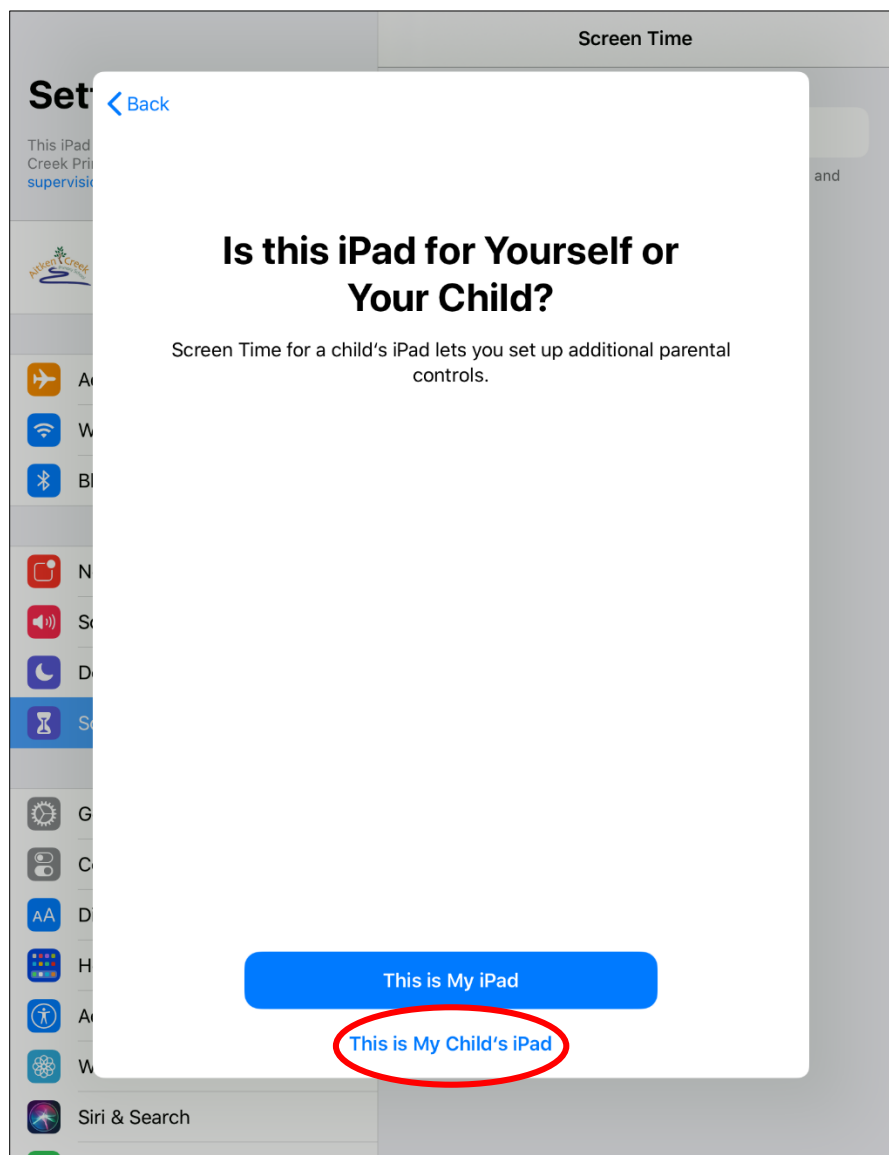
Screen Time

Set

This iPad
Creek Pri
supervisi

and

Aitken Creek

Ai
W
Bl
N
So
Do
Sc
G
Co
Di
H
Ac
W
Siri & Search

Back

Is this iPad for Yourself or Your Child?

Screen Time for a child's iPad lets you set up additional parental controls.

This is My iPad

This is My Child's iPad